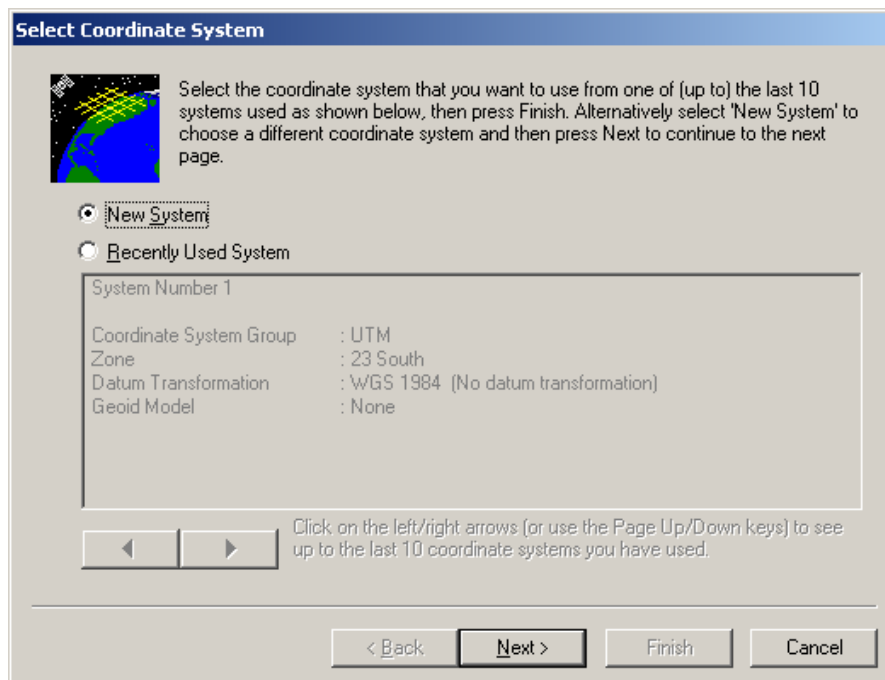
Select Coordinate System

Select the coordinate system that you want to use from one of (up to) the last 10 systems used as shown below, then press Finish. Alternatively select 'New System' to choose a different coordinate system and then press Next to continue to the next page.

New System

Recently Used System

System Number 1

Coordinate System Group : UTM
Zone : 23 South
Datum Transformation : WGS 1984 (No datum transformation)
Geoid Model : None

Click on the left/right arrows (or use the Page Up/Down keys) to see up to the last 10 coordinate systems you have used.

< Back
Next >
Finish
Cancel